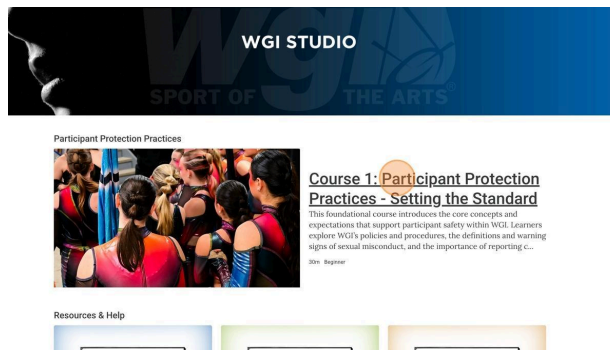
WGI STUDIO

SPORT OF THE ARTS

Participant Protection Practices

Course 1: Participant Protection Practices - Setting the Standard

This foundational course introduces the core concepts and expectations that support participant safety within WGI. Learners explore WGI's policies and procedures, the definitions and warning signs of sexual misconduct, and the importance of reporting c...

30m Beginner

Resources & Help